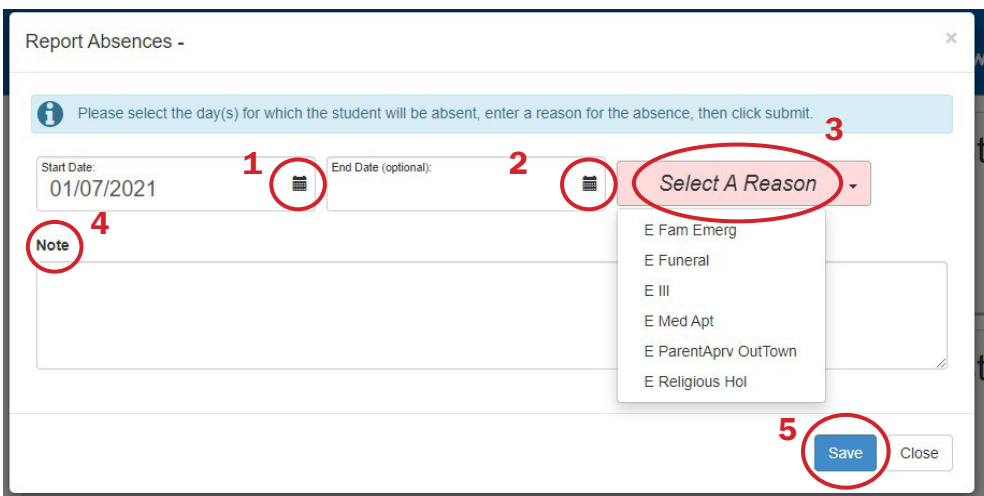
Report Absences -

×

Please select the day(s) for which the student will be absent, enter a reason for the absence, then click submit.

3

Start Date:
01/07/2021

1

End Date (optional):

2

Select A Reason

4

Note

E Fam Emerg
E Funeral
E Ill
E Med Apt
E ParentAprv OutTown
E Religious Hol

5

Save

Close